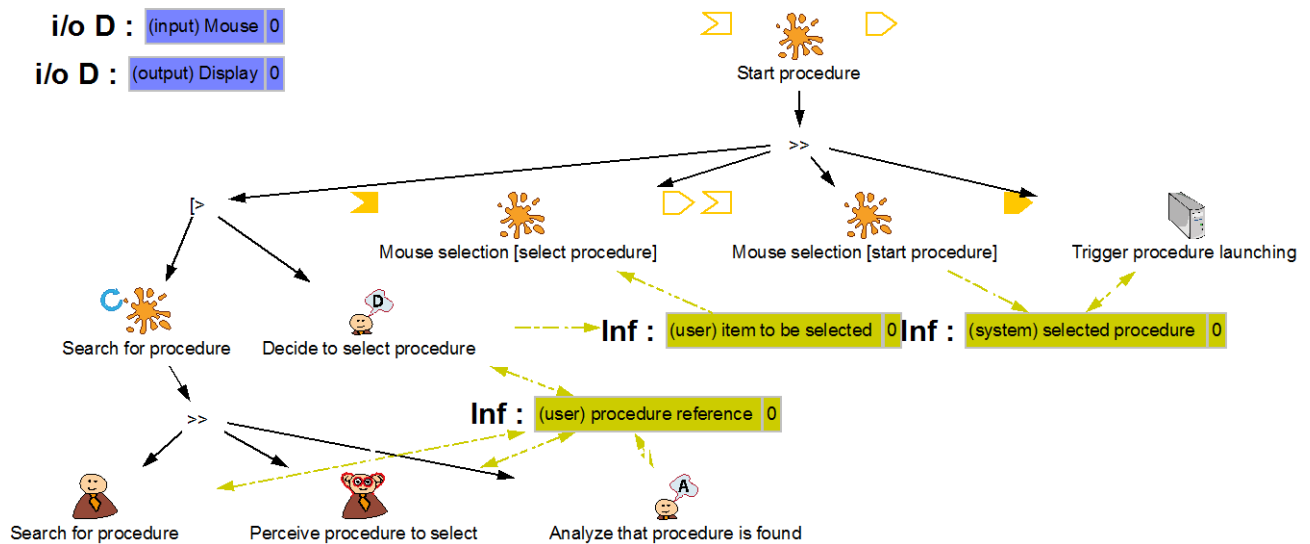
i/o D : (input) Mouse 0

i/o D : (output) Display 0

Start procedure

>>

[>

Mouse selection [select procedure]

Mouse selection [start procedure]

Trigger procedure launching

Search for procedure

D

Decide to select procedure

Inf : (user) item to be selected 0

Inf : (system) selected procedure 0

>>

Inf : (user) procedure reference 0

A

Search for procedure

Perceive procedure to select

Analyze that procedure is found